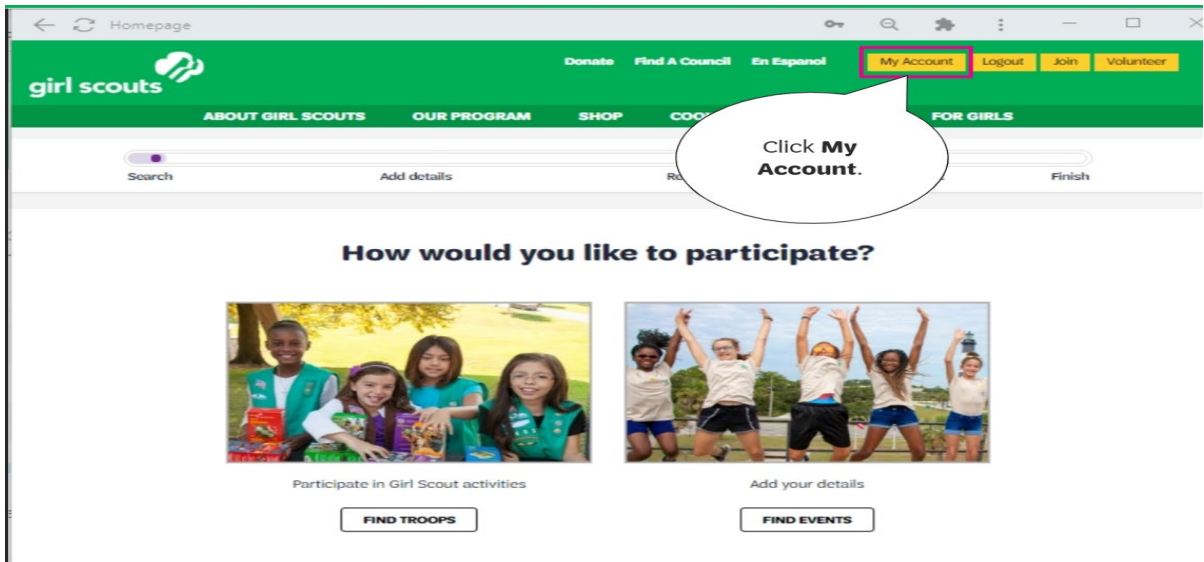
Homepage

girl scouts

Donate Find A Council En Espanol My Account Logout Join Volunteer

ABOUT GIRL SCOUTS OUR PROGRAM SHOP COO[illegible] FOR GIRLS

Click **My Account**.

Search Add details Re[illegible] Finish

How would you like to participate?

Participate in Girl Scout activities

FIND TROOPS

Add your details

FIND EVENTS